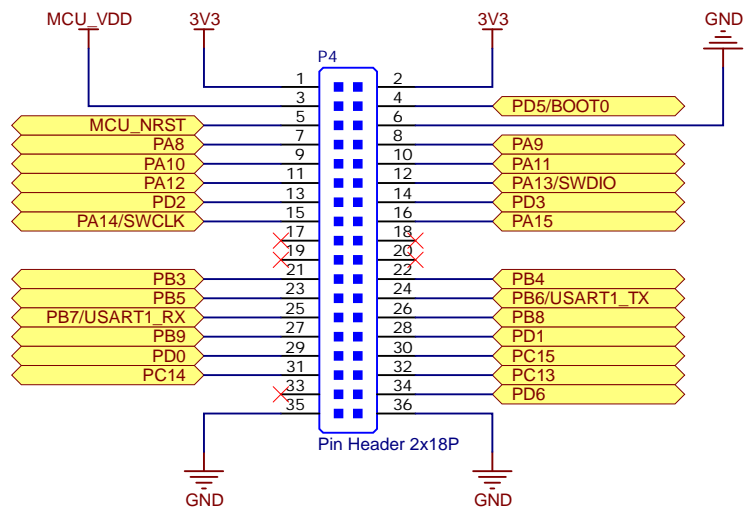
MCU_VDD
3V3
3V3
GND
P4
1
2
3
4
PD5/BOOT0
MCU_NRST
5
6
PA8
7
8
PA9
PA10
9
10
PA11
PA12
11
12
PA13/SWDIO
PD2
13
14
PD3
PA14/SWCLK
15
16
PA15
17
18
19
20
21
22
PB3
23
24
PB4
PB5
25
26
PB6/USART1_TX
PB7/USART1_RX
27
28
PB8
PB9
29
30
PD1
PD0
31
32
PC15
PC14
33
34
PC13
35
36
PD6
Pin Header 2x18P
GND
GND